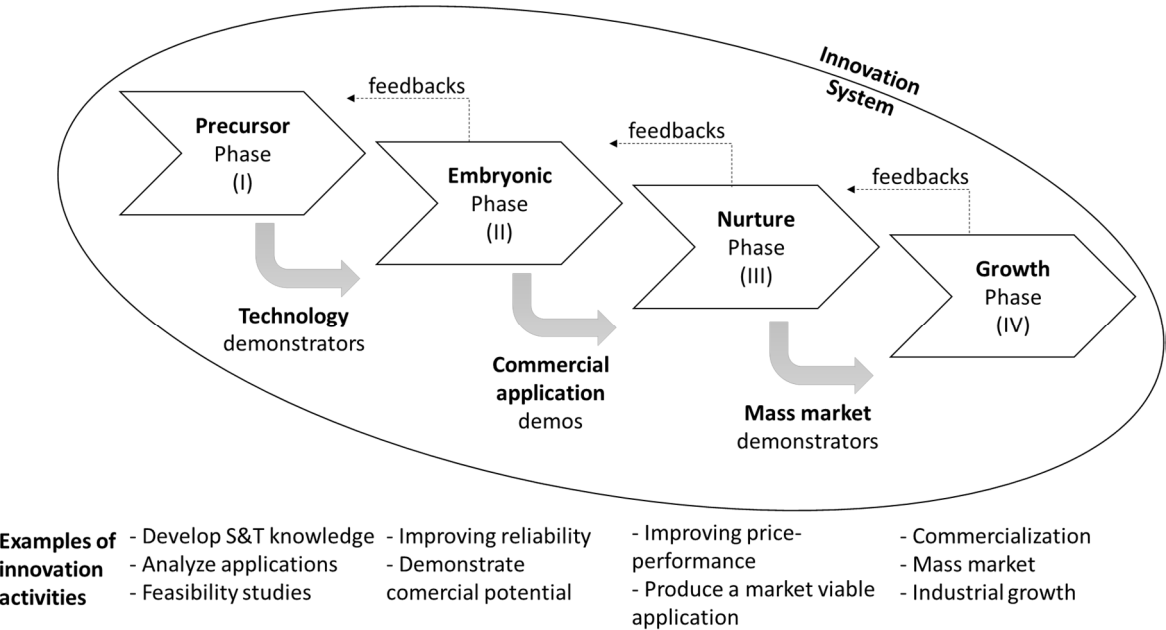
Innovation System

feedbacks

Precursor Phase (I)

feedbacks

Embryonic Phase (II)

feedbacks

Nurture Phase (III)

Growth Phase (IV)

Technology demonstrators

Commercial application demos

Mass market demonstrators

Examples of innovation activities

- Develop S&T knowledge
- Analyze applications
- Feasibility studies

- Improving reliability
- Demonstrate comercial potential

- Improving price-performance
- Produce a market viable application

- Commercialization
- Mass market
- Industrial growth